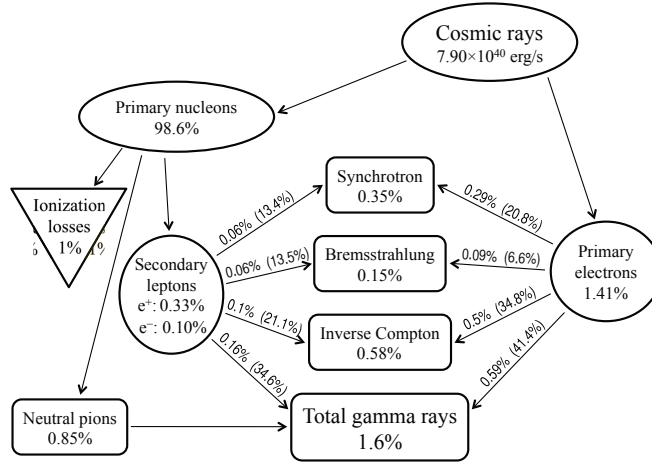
Cosmic rays
$7.90\times10^{40}$ erg/s

Primary nucleons
98.6%

Ionization losses
1%

Secondary leptons
$e^+$: 0.33%
$e^-$: 0.10%

Synchrotron
0.35%

Bremsstrahlung
0.15%

Inverse Compton
0.58%

Primary electrons
1.41%

Neutral pions
0.85%

Total gamma rays
1.6%

0.06% (13.4%)
0.06% (13.5%)
0.1% (21.1%)
0.16% (34.6%)
0.29% (20.8%)
0.09% (6.6%)
0.5% (34.8%)
0.59% (41.4%)